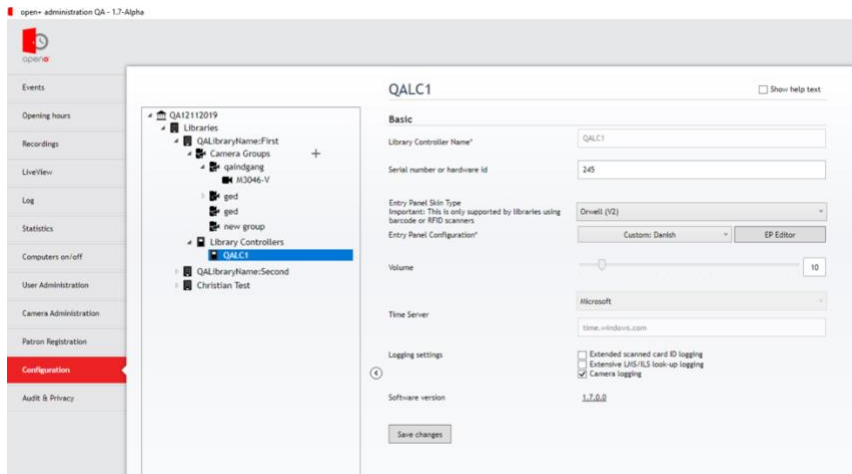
open+ administration QA - 1.7-Alpha

open+

Events
Opening hours
Recordings
LiveView
Log
Statistics
Computers on/off
User Administration
Camera Administration
Patron Registration
Configuration
Audit & Privacy

QA12112019
Libraries
QALibraryName:First
Camera Groups
+
qaindgang
M3046-V
ged
ged
new group
Library Controllers
QALC1
QALibraryName:Second
Christian Test

QALC1

Show help text

Basic

Library Controller Name* QALC1

Serial number or hardware id 245

Entry Panel Skin Type
Important: This is only supported by libraries using barcode or RFID scanners
Orwell (V2)

Entry Panel Configuration* Custom: Danish EP Editor

Volume 10

Microsoft
Time Server
time.windows.com

Logging settings
Extended scanned card ID logging
Extensive LMS/ILS look-up logging
Camera logging

Software version 1.7.0.0

Save changes